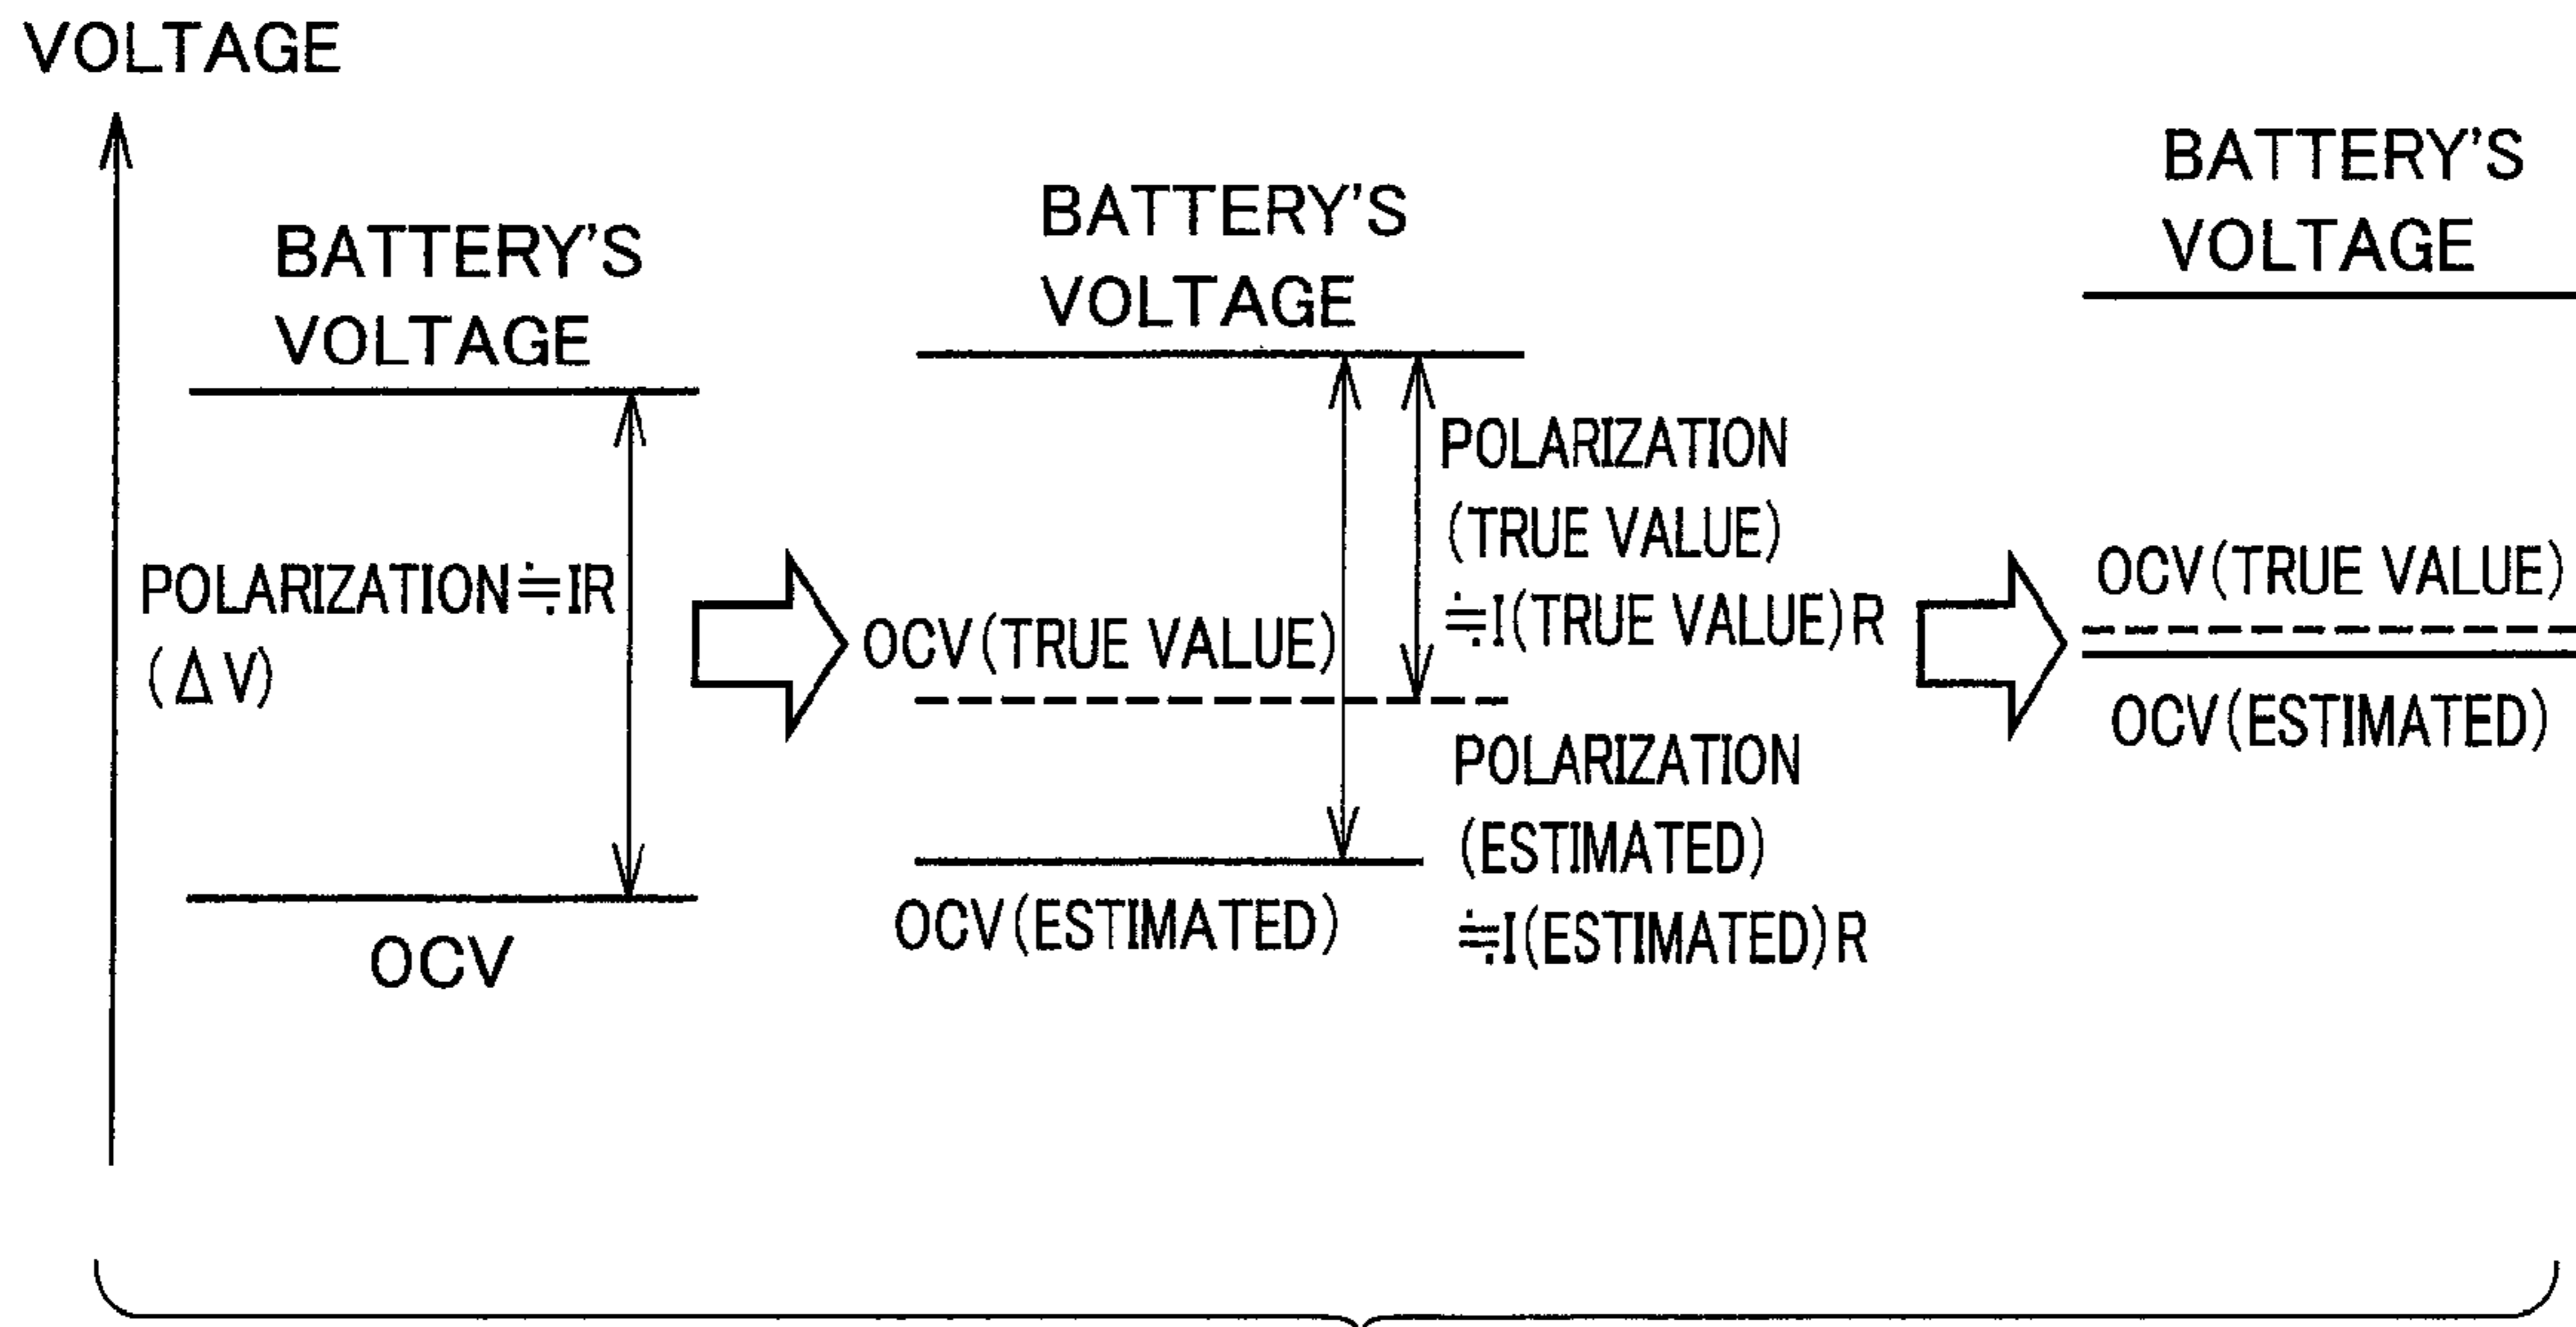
VOLTAGE

BATTERY'S VOLTAGE

POLARIZATION≒IR (ΔV)

OCV

BATTERY'S VOLTAGE

OCV (TRUE VALUE)

POLARIZATION (TRUE VALUE) ≒I(TRUE VALUE)R

POLARIZATION (ESTIMATED) ≒I(ESTIMATED)R

OCV (ESTIMATED)

BATTERY'S VOLTAGE

OCV (TRUE VALUE)

OCV (ESTIMATED)